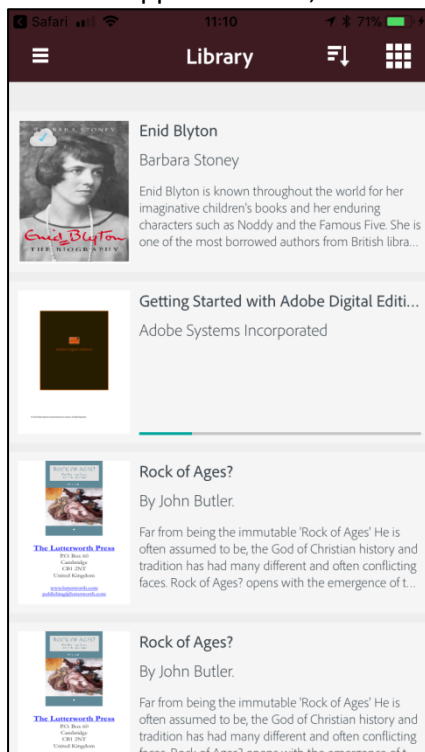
Safari 11:10 71%

Library

BARBARA STONEY
Enid Blyton
THE BIOGRAPHY

Enid Blyton
Barbara Stoney
Enid Blyton is known throughout the world for her imaginative children's books and her enduring characters such as Noddy and the Famous Five. She is one of the most borrowed authors from British libra...

Getting Started with Adobe Digital Editi...
Adobe Systems Incorporated

ROCK OF AGES?
The Lutterworth Press
P.O. Box 60
Cambridge
CB1 2NT
United Kingdom
www.lutterworth.com
publishing@lutterworth.com

Rock of Ages?
By John Butler.
Far from being the immutable 'Rock of Ages' He is often assumed to be, the God of Christian history and tradition has had many different and often conflicting faces. Rock of Ages? opens with the emergence of t...

ROCK OF AGES?
The Lutterworth Press
P.O. Box 60
Cambridge
CB1 2NT
United Kingdom

Rock of Ages?
By John Butler.
Far from being the immutable 'Rock of Ages' He is often assumed to be, the God of Christian history and tradition has had many different and often conflicting faces. Rock of Ages? opens with the emergence of t...